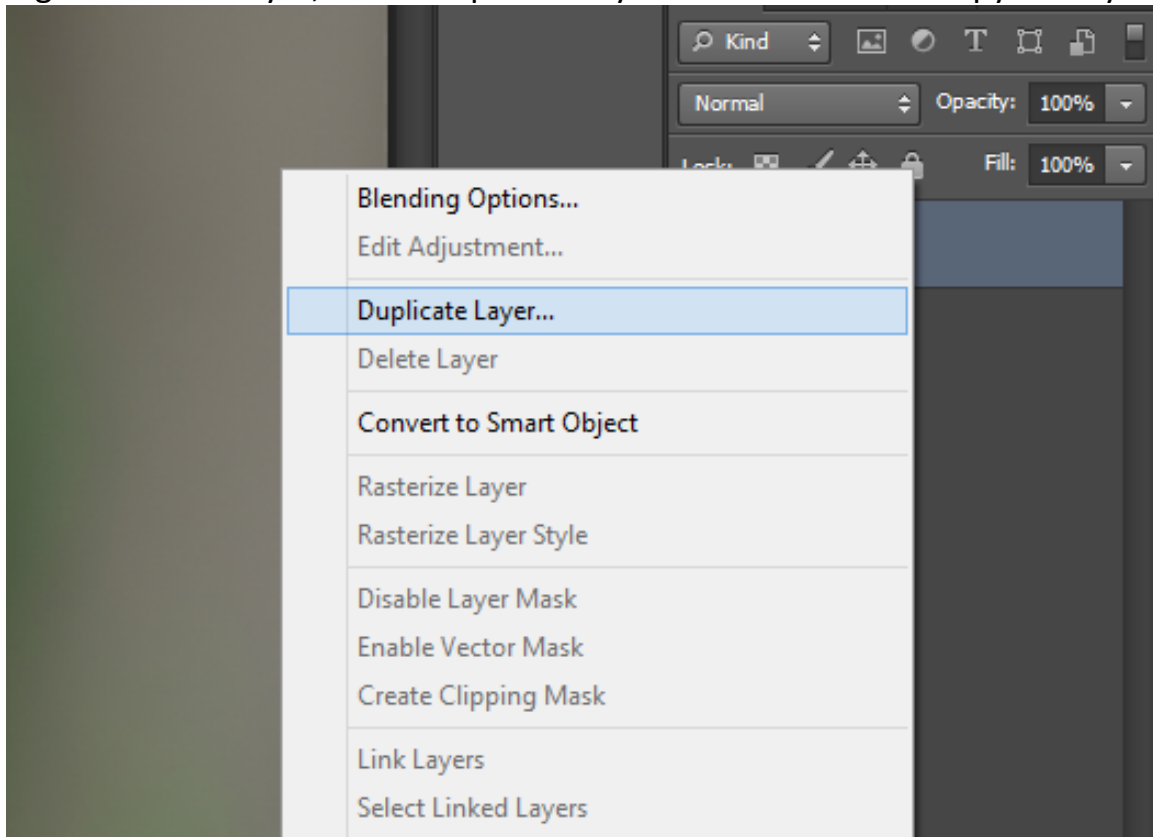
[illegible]

Kind

Normal

Opacity: 100%

Lock:

Fill: 100%

Blending Options...
Edit Adjustment...

Duplicate Layer...
Delete Layer

Convert to Smart Object

Rasterize Layer
Rasterize Layer Style

Disable Layer Mask
Enable Vector Mask
Create Clipping Mask

Link Layers
Select Linked Layers